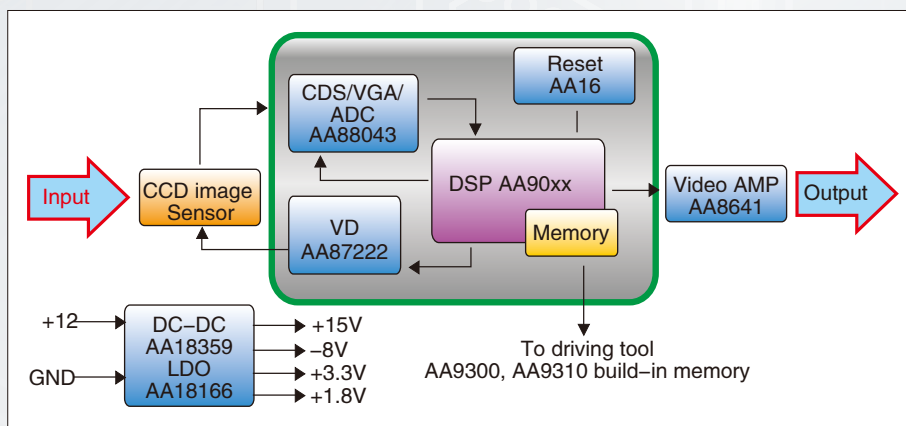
Input

CCD image Sensor

CDS/VGA/ ADC AA88043

Reset AA16

DSP AA90xx

Memory

VD AA87222

Video AMP AA8641

Output

+12

GND

DC–DC AA18359 LDO AA18166

+15V

–8V

+3.3V

+1.8V

To driving tool AA9300, AA9310 build–in memory